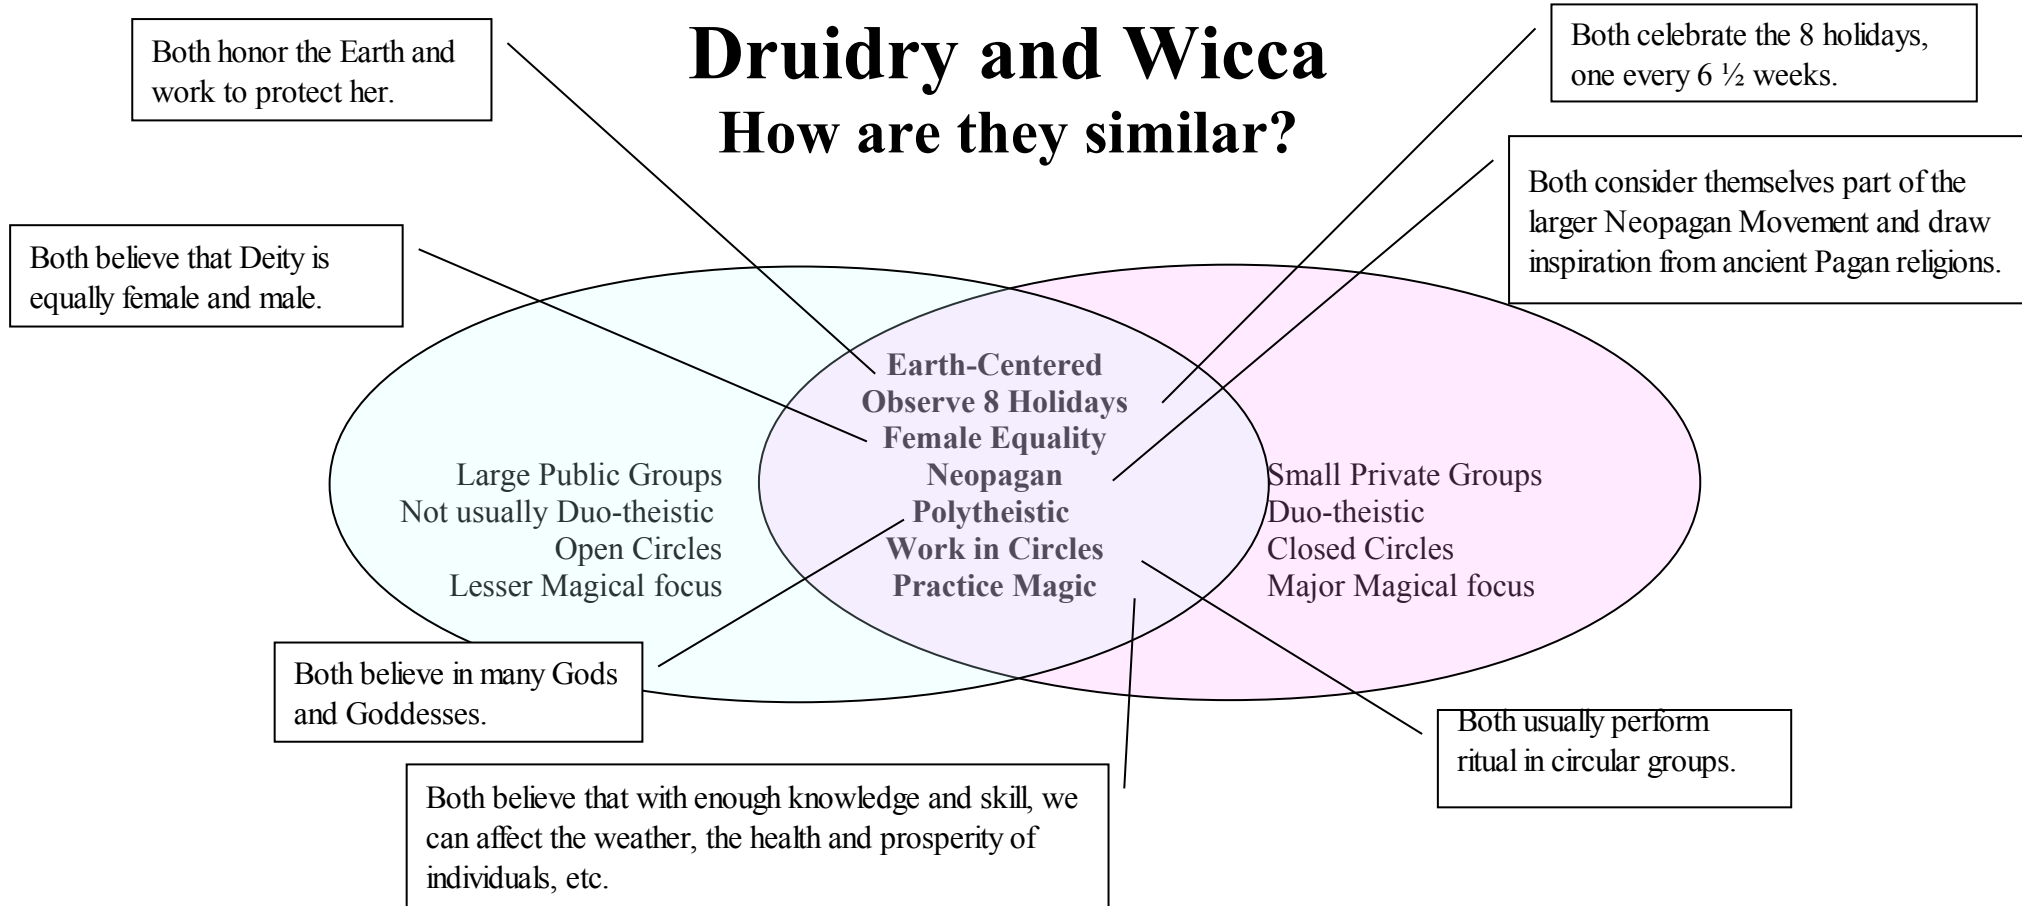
Druidry and Wicca
How are they similar?

Both honor the Earth and work to protect her.

Both celebrate the 8 holidays, one every 6 ½ weeks.

Both consider themselves part of the larger Neopagan Movement and draw inspiration from ancient Pagan religions.

Both believe that Deity is equally female and male.

Large Public Groups
Not usually Duo-theistic
Open Circles
Lesser Magical focus

Earth-Centered
Observe 8 Holidays
Female Equality
Neopagan
Polytheistic
Work in Circles
Practice Magic

Small Private Groups
Duo-theistic
Closed Circles
Major Magical focus

Both believe in many Gods and Goddesses.

Both usually perform ritual in circular groups.

Both believe that with enough knowledge and skill, we can affect the weather, the health and prosperity of individuals, etc.